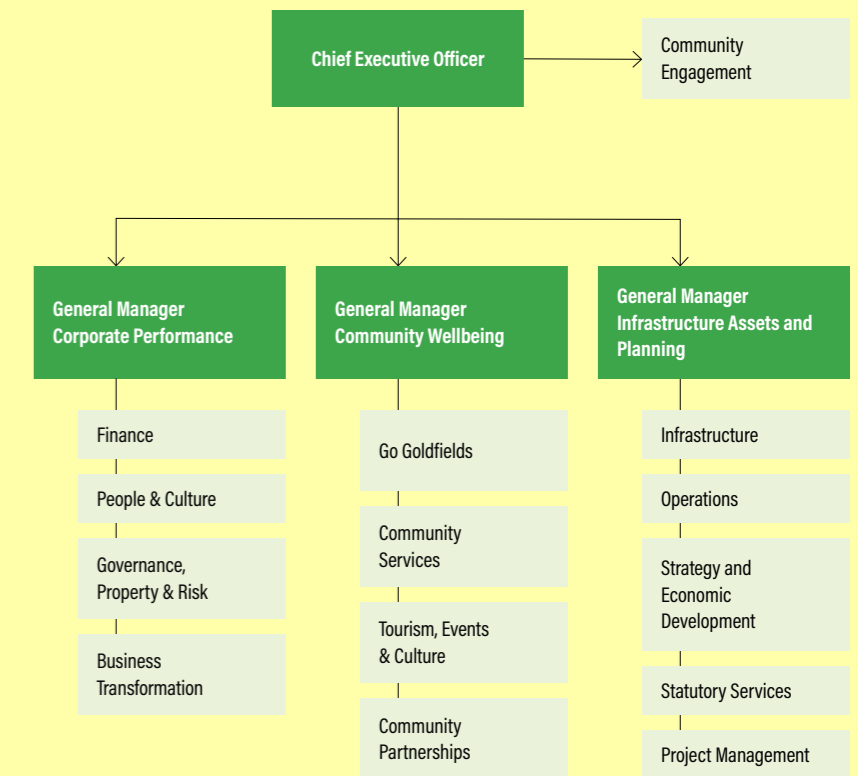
Chief Executive Officer

Community Engagement

General Manager Corporate Performance

Finance

People & Culture

Governance, Property & Risk

Business Transformation

General Manager Community Wellbeing

Go Goldfields

Community Services

Tourism, Events & Culture

Community Partnerships

General Manager Infrastructure Assets and Planning

Infrastructure

Operations

Strategy and Economic Development

Statutory Services

Project Management